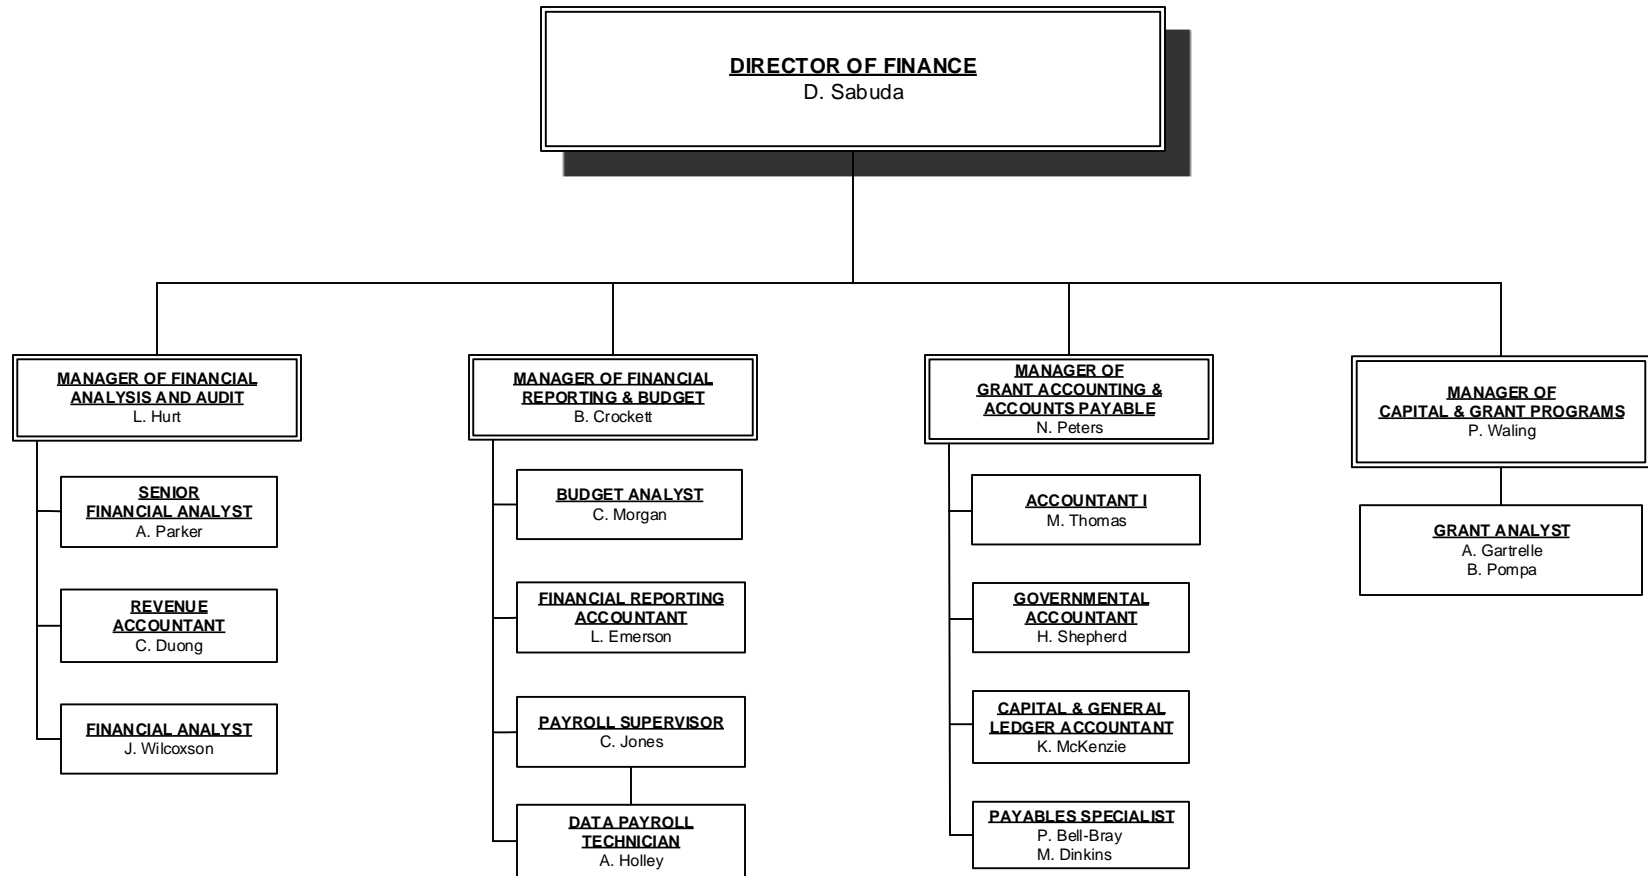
DIRECTOR OF FINANCE
D. Sabuda

MANAGER OF FINANCIAL ANALYSIS AND AUDIT
L. Hurt

SENIOR FINANCIAL ANALYST
A. Parker

REVENUE ACCOUNTANT
C. Duong

FINANCIAL ANALYST
J. Wilcoxson

MANAGER OF FINANCIAL REPORTING & BUDGET
B. Crockett

BUDGET ANALYST
C. Morgan

FINANCIAL REPORTING ACCOUNTANT
L. Emerson

PAYROLL SUPERVISOR
C. Jones

DATA PAYROLL TECHNICIAN
A. Holley

MANAGER OF GRANT ACCOUNTING & ACCOUNTS PAYABLE
N. Peters

ACCOUNTANT I
M. Thomas

GOVERNMENTAL ACCOUNTANT
H. Shepherd

CAPITAL & GENERAL LEDGER ACCOUNTANT
K. McKenzie

PAYABLES SPECIALIST
P. Bell-Bray
M. Dinkins

MANAGER OF CAPITAL & GRANT PROGRAMS
P. Waling

GRANT ANALYST
A. Gartrelle
B. Pompa